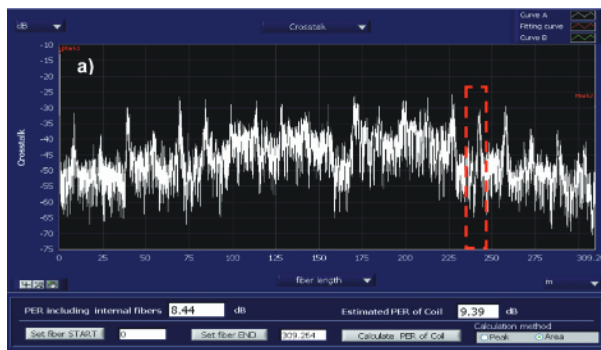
dB
Crosstalk
Curve A
Fitting curve
Curve B
a)
Crosstalk
-10
-15
-20
-25
-30
-35
-40
-45
-50
-55
-60
-65
-70
-75
0
25
50
75
100
125
150
175
200
225
250
275
309.2
fiber length
m
PER including internal fibers 8.44 dB
Estimated PER of Coil 9.39 dB
Set fiber START 0
Set fiber END 309.264
Calculate PER of Coil
Calculation method
Peak
Area